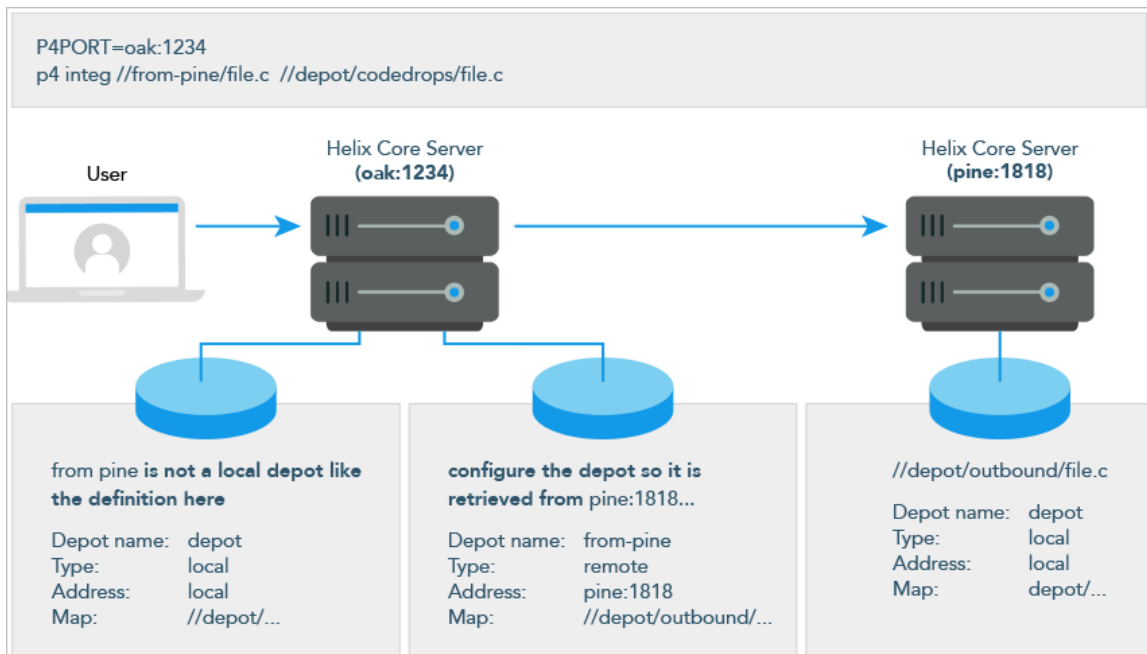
P4PORT=oak:1234
p4 integ //from-pine/file.c //depot/codedrops/file.c

User

Helix Core Server
(oak:1234)

Helix Core Server
(pine:1818)

from pine is not a local depot like the definition here

Depot name: depot
Type: local
Address: local
Map: //depot/...

configure the depot so it is retrieved from pine:1818...

Depot name: from-pine
Type: remote
Address: pine:1818
Map: //depot/outbound/...

//depot/outbound/file.c

Depot name: depot
Type: local
Address: local
Map: depot/...